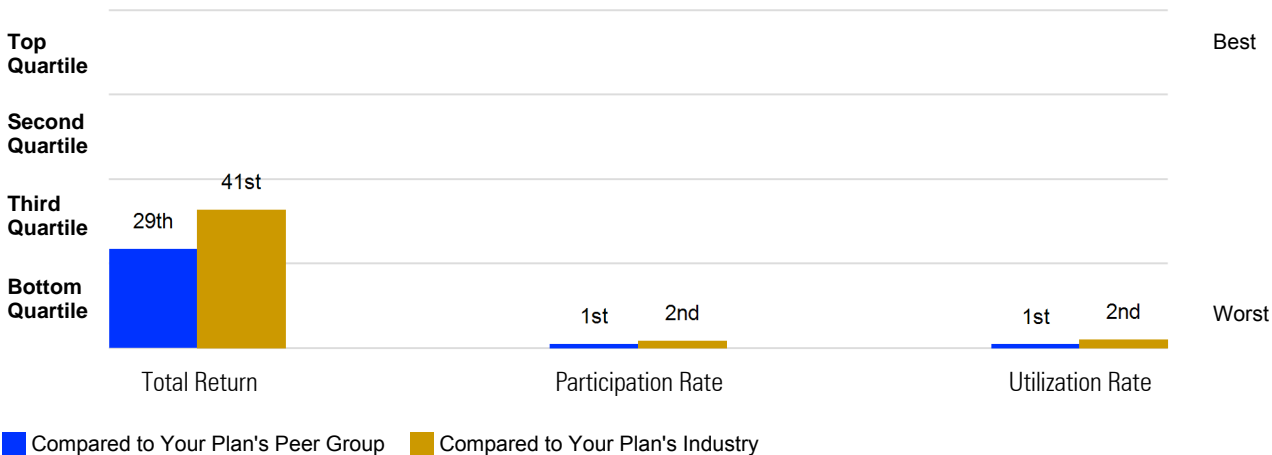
Top Quartile

Best

Second Quartile

Third Quartile

Bottom Quartile

Worst

29th

41st

1st

2nd

1st

2nd

Total Return

Participation Rate

Utilization Rate

Compared to Your Plan's Peer Group

Compared to Your Plan's Industry